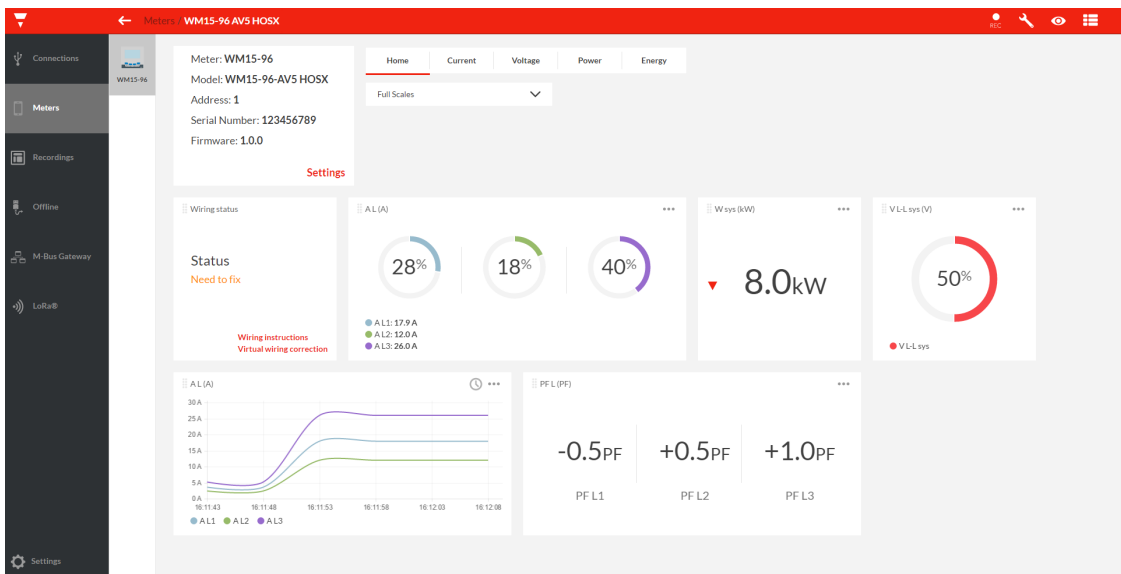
Meters / WM15-96 AV5 HOSX

REC

Connections

Meters

Recordings

Offline

M-Bus Gateway

LoRa®

Settings

WM15-96

Meter: WM15-96
Model: WM15-96-AV5 HOSX
Address: 1
Serial Number: 123456789
Firmware: 1.0.0

Settings

| Home | Current | Voltage | Power | Energy |
|---|---|---|---|---|

Full Scales

Wiring status

Status
Need to fix

Wiring instructions
Virtual wiring correction

A L (A) •••

28%

18%

40%

A L1: 17.9 A
A L2: 12.0 A
A L3: 26.0 A

W sys (kW) •••

8.0kW

V L-L sys (V) •••

50%

V L-L sys

A L (A) •••

30 A
25 A
20 A
15 A
10 A
5 A
0 A

16:11:43 16:11:48 16:11:53 16:11:58 16:12:03 16:12:08

A L1 A L2 A L3

PF L (PF) •••

-0.5PF
PF L1

+0.5PF
PF L2

+1.0PF
PF L3